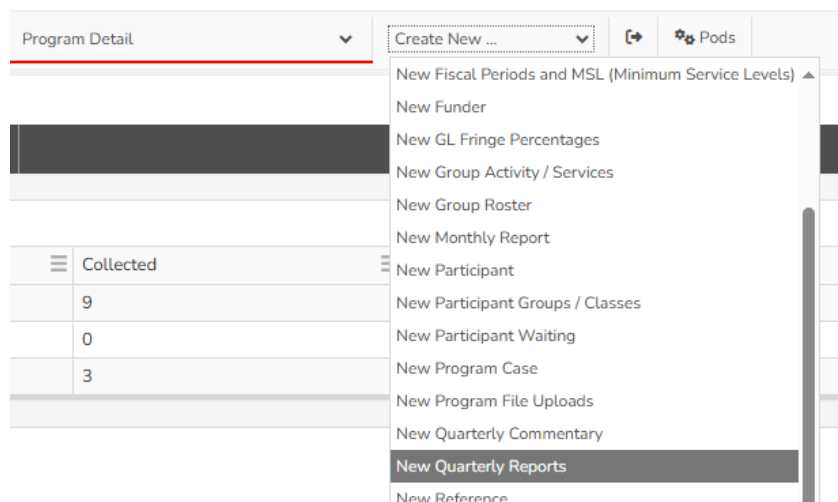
Program Detail

Create New ...

Pods

New Fiscal Periods and MSL (Minimum Service Levels)
New Funder
New GL Fringe Percentages
New Group Activity / Services
New Group Roster
New Monthly Report
New Participant
New Participant Groups / Classes
New Participant Waiting
New Program Case
New Program File Uploads
New Quarterly Commentary
New Quarterly Reports
New Reference

| Collected |
|---|
| 9 |
| 0 |
| 3 |